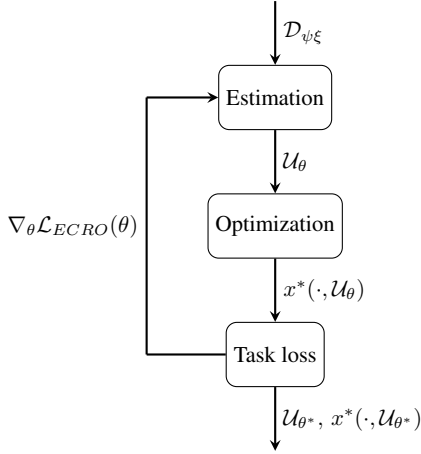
$\mathcal{D}_{\psi\xi}$

Estimation

$\mathcal{U}_{\theta}$

Optimization

$x^*(\cdot, \mathcal{U}_{\theta})$

Task loss

$\mathcal{U}_{\theta^*},\ x^*(\cdot, \mathcal{U}_{\theta^*})$

$\nabla_{\theta}\mathcal{L}_{ECRO}(\theta)$